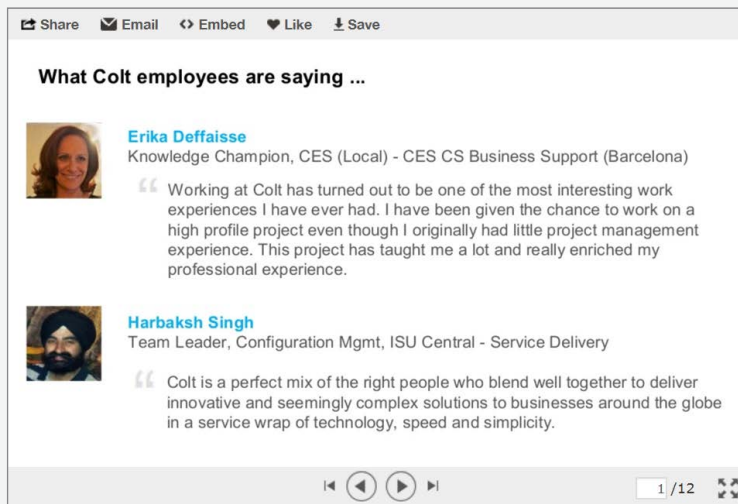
Share Email Embed Like Save

What Colt employees are saying ...

Erika Deffaisse
Knowledge Champion, CES (Local) - CES CS Business Support (Barcelona)

Working at Colt has turned out to be one of the most interesting work experiences I have ever had. I have been given the chance to work on a high profile project even though I originally had little project management experience. This project has taught me a lot and really enriched my professional experience.

Harbaksh Singh
Team Leader, Configuration Mgmt, ISU Central - Service Delivery

Colt is a perfect mix of the right people who blend well together to deliver innovative and seemingly complex solutions to businesses around the globe in a service wrap of technology, speed and simplicity.

1 /12